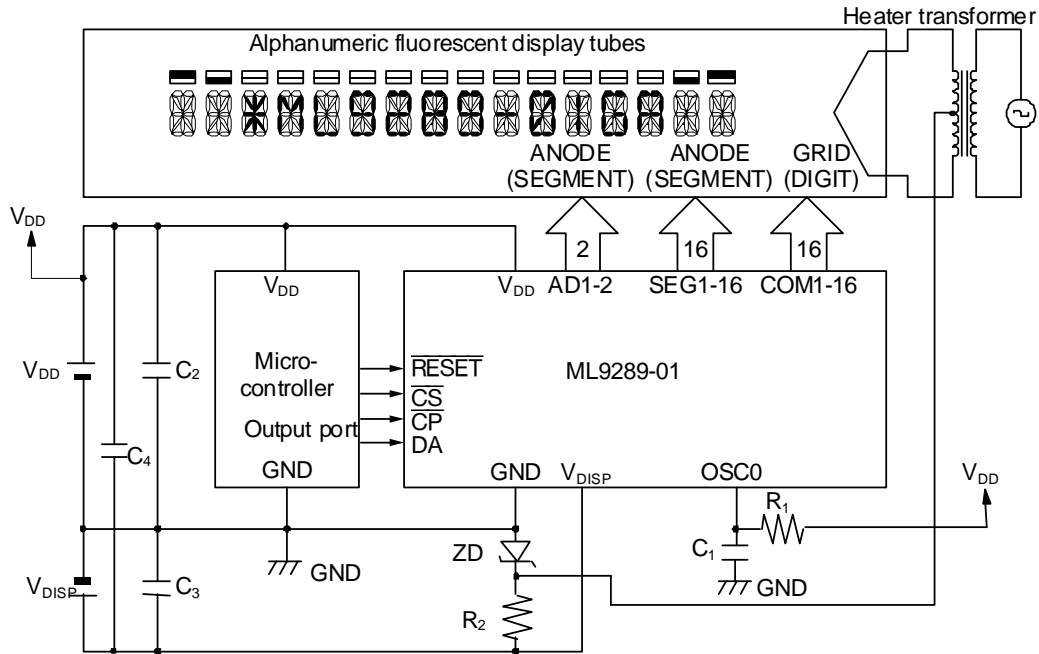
Heater transformer

Alphanumeric fluorescent display tubes

ANODE (SEGMENT)

ANODE (SEGMENT)

GRID (DIGIT)

$V_{DD}$

2

16

16

$V_{DD}$

$V_{DD}$ AD1-2 SEG1-16 COM1-16

$V_{DD}$

$C_2$

Micro-controller

Output port

$\overline{RESET}$

$\overline{CS}$

$\overline{CP}$

DA

ML9289-01

$C_4$

GND

GND $V_{DISP}$ OSC0

$V_{DD}$

$R_1$

ZD

GND

$C_1$

$V_{DISP}$

$C_3$

GND

$R_2$